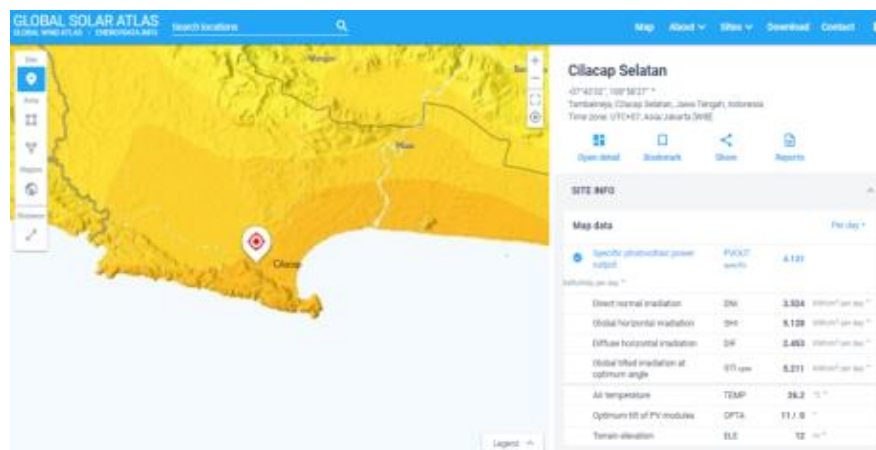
GLOBAL SOLAR ATLAS
GLOBAL WIND ATLAS · ENERGYDATA.INFO

Search locations

Map About Sites Download Contact

Site
Area
Region
Distance

Cilacap

Legend

Cilacap Selatan
-07°43'32", 108°58'27" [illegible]
Tambakreja, Cilacap Selatan, Jawa Tengah, Indonesia
Time zone: UTC+07, Asia/Jakarta [WIB]

Open detail Bookmark Share Reports

SITE INFO

Map data Per day

| | | | |
|---|---|---|---|
| Specific photovoltaic power output | PVOUT specific | 4.131 | |
| Direct normal irradiation | DNI | 3.504 | kWh/m² per day |
| Global horizontal irradiation | GHI | 5.138 | kWh/m² per day |
| Diffuse horizontal irradiation | DIF | 2.463 | kWh/m² per day |
| Global tilted irradiation at optimum angle | GTI opta | 5.211 | kWh/m² per day |
| Air temperature | TEMP | 26.2 | °C |
| Optimum tilt of PV modules | OPTA | 11 / 0 | ° |
| Terrain elevation | ELE | 12 | m |